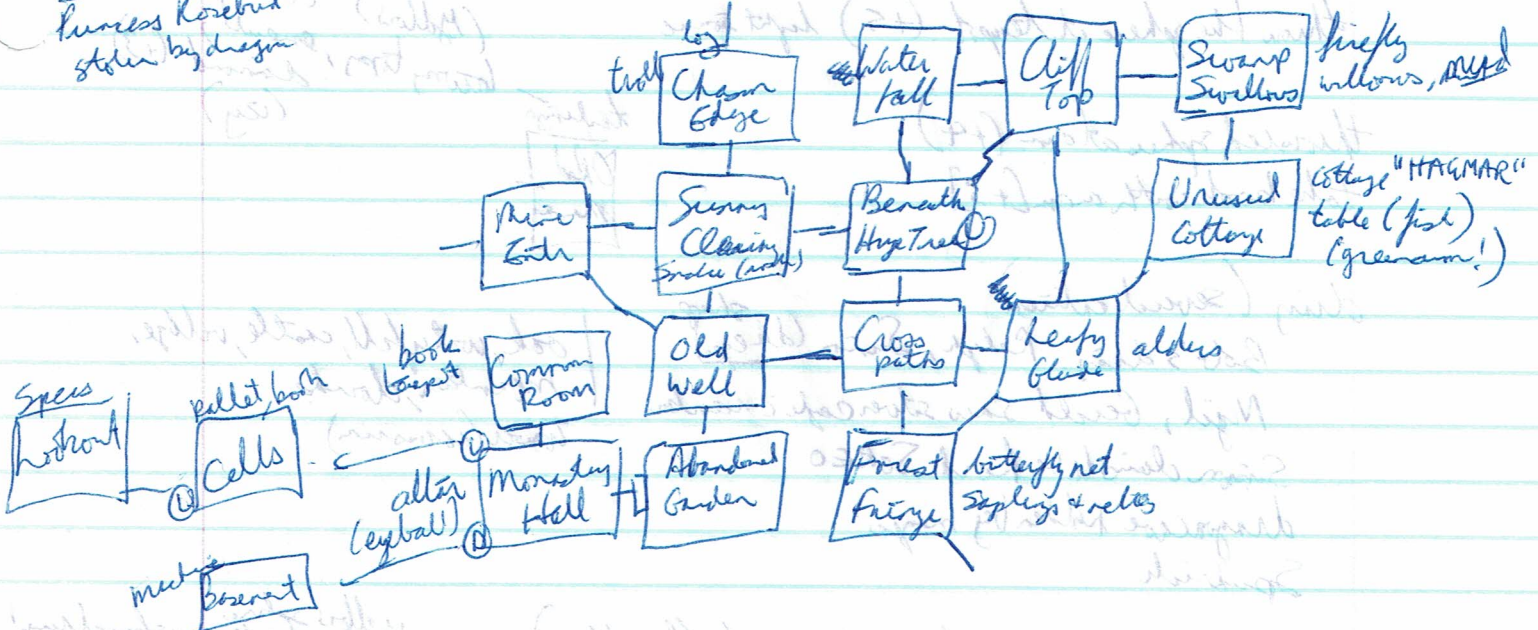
Princess Rosebud stolen by dragon

log

troll

Chasm Edge

Water fall

Cliff Top

Swamp Swallows

firefly willows, MUD

Mine Entr

Sunny Clearing

Snake (rock)

Beneath Huge Tree

Unused Cottage

cottage "HAGMAR" table (fish) (greenarm!)

book teapot

Common Room

Old Well

Cross paths

Leafy Glade

alders

Specs

Lookout

pallet bone

Cells

altar (eyeball)

Monastery Hall

Abandoned Garden

Forest Fringe

butterfly net saplings + nettles

machine

Basement